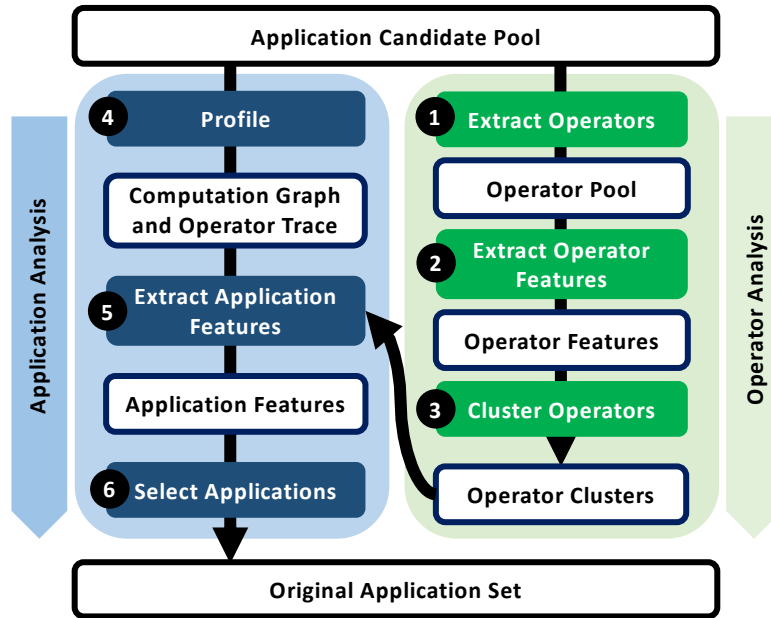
Application Candidate Pool

Application Analysis

4 Profile

Computation Graph and Operator Trace

5 Extract Application Features

Application Features

6 Select Applications

1 Extract Operators

Operator Pool

2 Extract Operator Features

Operator Features

3 Cluster Operators

Operator Clusters

Operator Analysis

Original Application Set